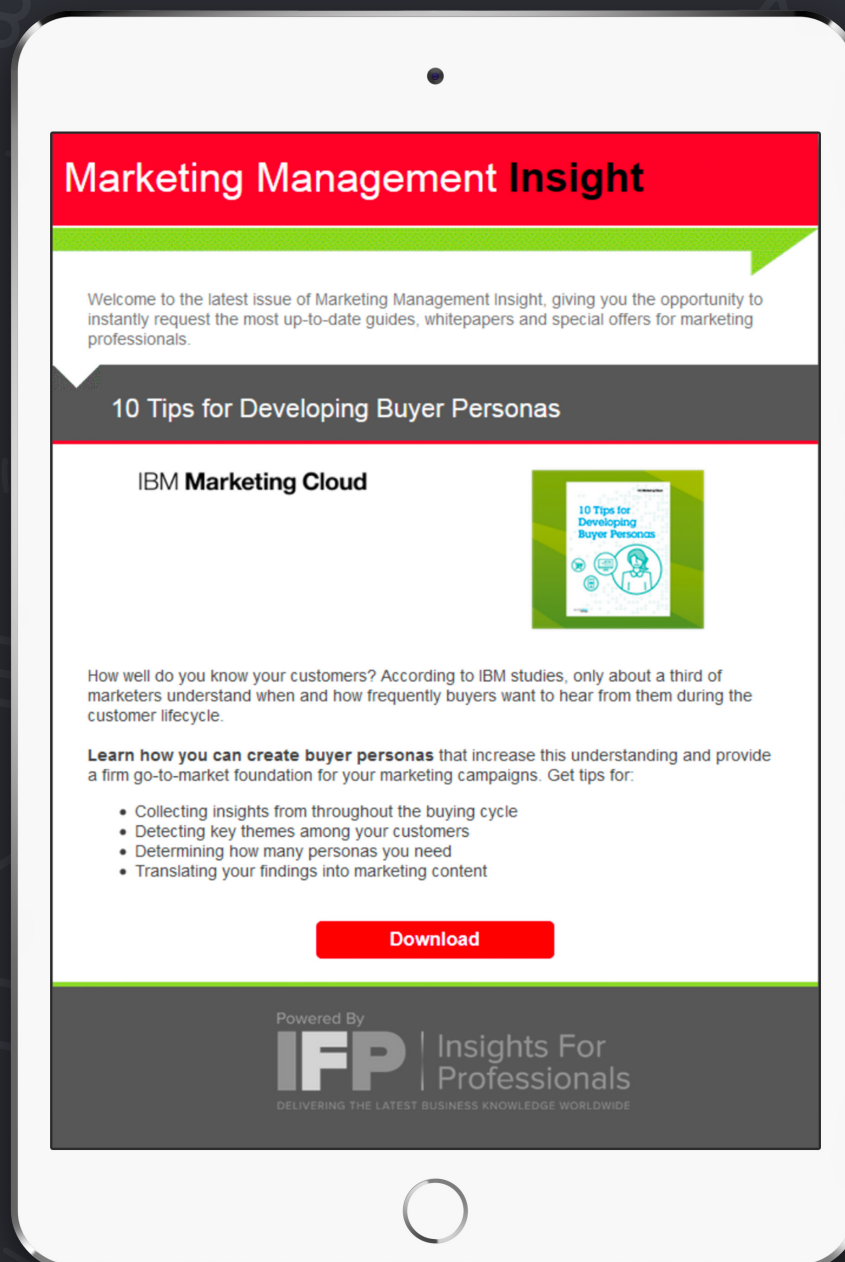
Marketing Management Insight

Welcome to the latest issue of Marketing Management Insight, giving you the opportunity to instantly request the most up-to-date guides, whitepapers and special offers for marketing professionals.

10 Tips for Developing Buyer Personas

IBM Marketing Cloud

10 Tips for Developing Buyer Personas

How well do you know your customers? According to IBM studies, only about a third of marketers understand when and how frequently buyers want to hear from them during the customer lifecycle.

**Learn how you can create buyer personas** that increase this understanding and provide a firm go-to-market foundation for your marketing campaigns. Get tips for:

- Collecting insights from throughout the buying cycle
- Detecting key themes among your customers
- Determining how many personas you need
- Translating your findings into marketing content

Download

Powered By
IFP | Insights For Professionals
DELIVERING THE LATEST BUSINESS KNOWLEDGE WORLDWIDE